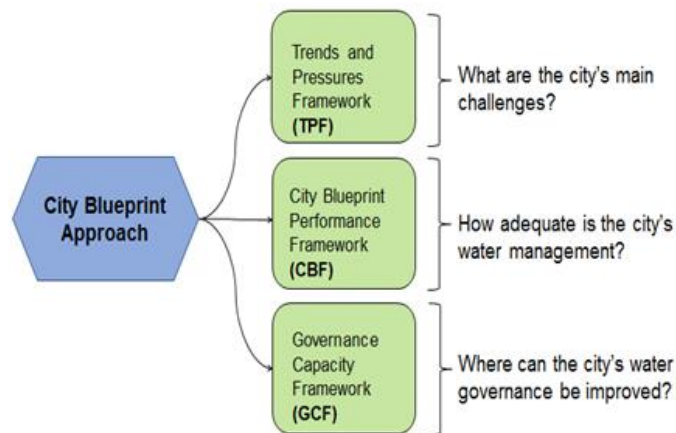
City Blueprint Approach

Trends and Pressures Framework (TPF)

What are the city's main challenges?

City Blueprint Performance Framework (CBF)

How adequate is the city's water management?

Governance Capacity Framework (GCF)

Where can the city's water governance be improved?